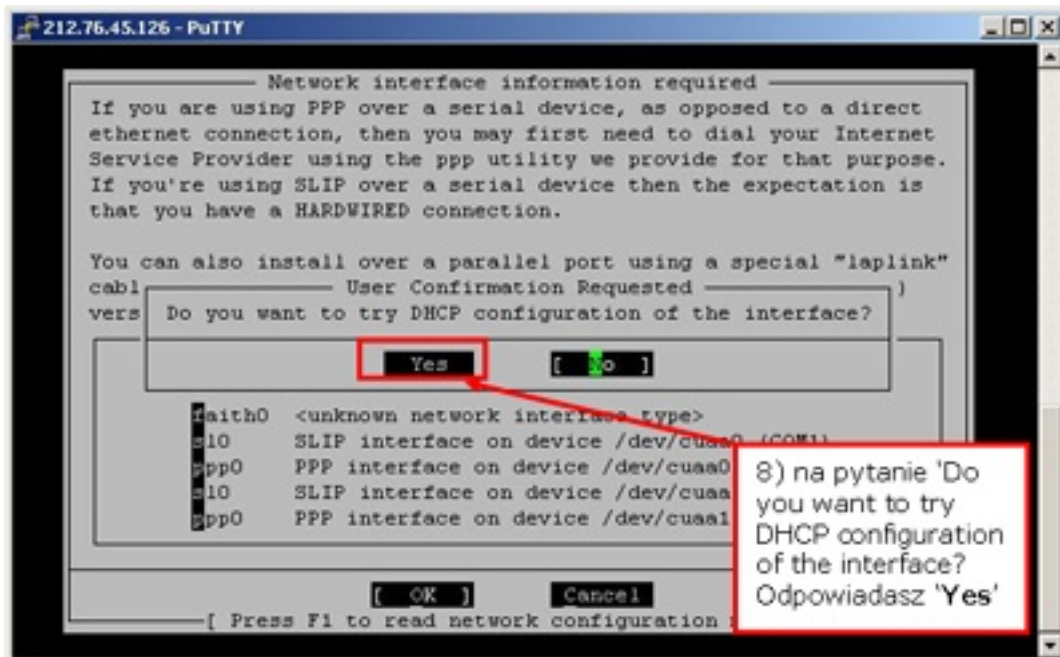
212.76.45.126 - PuTTY

Network interface information required

If you are using PPP over a serial device, as opposed to a direct ethernet connection, then you may first need to dial your Internet Service Provider using the ppp utility we provide for that purpose. If you're using SLIP over a serial device then the expectation is that you have a HARDWIRED connection.

You can also install over a parallel port using a special "laplink" cabl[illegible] )
vers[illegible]

User Confirmation Requested

Do you want to try DHCP configuration of the interface?

Yes [ No ]

faith0 <unknown network interface type>
sl0 SLIP interface on device /dev/cuaa0 (COM1)
ppp0 PPP interface on device /dev/cuaa0 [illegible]
sl0 SLIP interface on device /dev/cuaa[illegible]
ppp0 PPP interface on device /dev/cuaa1 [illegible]

[ OK ] Cancel

[ Press F1 to read network configuration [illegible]

8) na pytanie 'Do you want to try DHCP configuration of the interface? Odpowiadasz 'Yes'